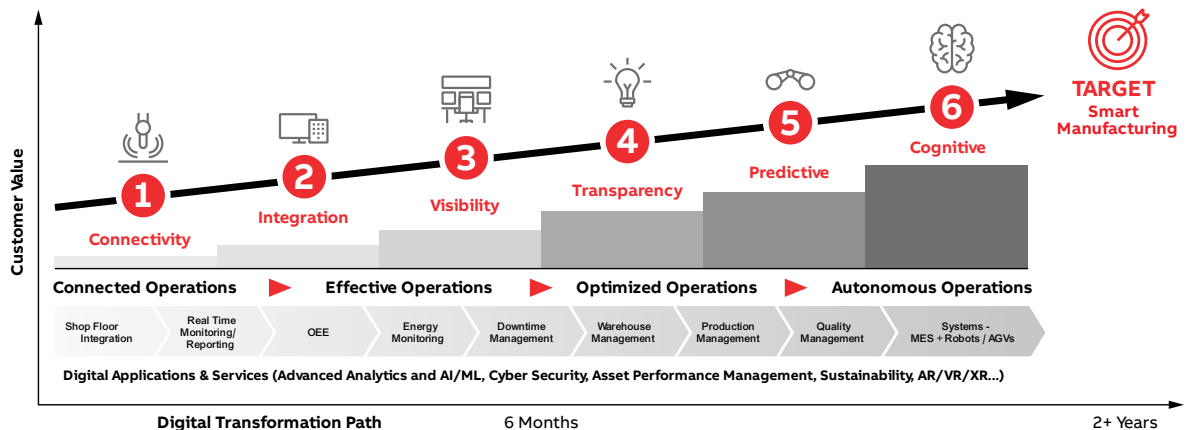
Customer Value

1
Connectivity

2
Integration

3
Visibility

4
Transparency

5
Predictive

6
Cognitive

TARGET
Smart Manufacturing

Connected Operations
Effective Operations
Optimized Operations
Autonomous Operations

Shop Floor Integration
Real Time Monitoring/ Reporting
OEE
Energy Monitoring
Downtime Management
Warehouse Management
Production Management
Quality Management
Systems - MES + Robots / AGVs

Digital Applications & Services (Advanced Analytics and AI/ML, Cyber Security, Asset Performance Management, Sustainability, AR/VR/XR...)

Digital Transformation Path
6 Months
2+ Years